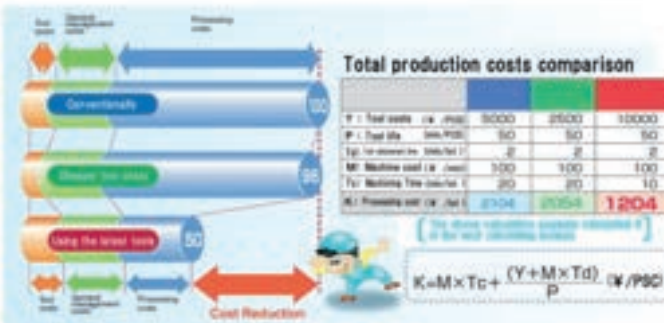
Tool costs

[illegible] costs

Processing costs

Conventionally

100

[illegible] tool sizes

98

Using the latest tools

50

Tool costs

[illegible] costs

Processing costs

Cost Reduction

Total production costs comparison

| | | | |
|---|---|---|---|
| Y : Tool costs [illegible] | 5000 | 2500 | 10000 |
| P : Tool life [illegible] | 50 | 50 | 50 |
| Td : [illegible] | 2 | 2 | 2 |
| M : Machine cost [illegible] | 100 | 100 | 100 |
| Tc : Machining Time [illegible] | 20 | 20 | 10 |
| K : Processing cost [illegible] | 2104 | 2054 | 1204 |

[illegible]

$K=M\times Tc+\frac{(Y+M\times Td)}{P}$ (¥/PSC)